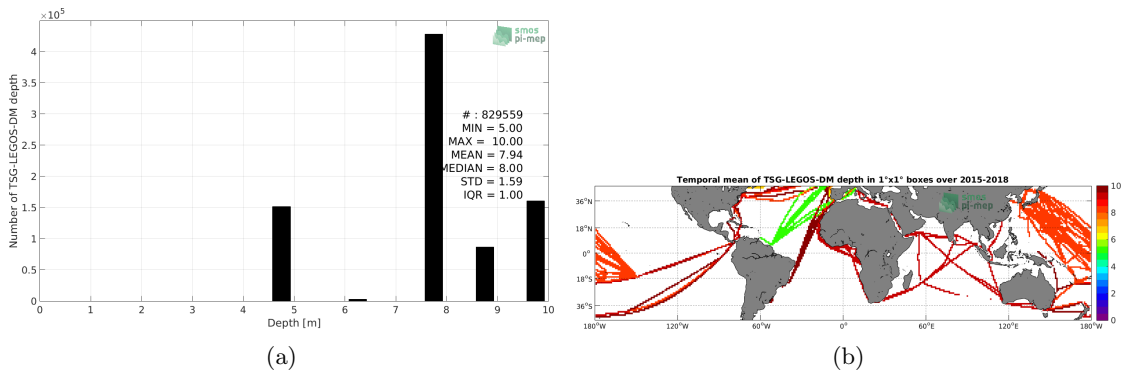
$\times10^5$

smos pi-mep

Number of TSG-LEGOS-DM depth

4
3.5
3
2.5
2
1.5
1
0.5
0

# : 829559
MIN = 5.00
MAX = 10.00
MEAN = 7.94
MEDIAN = 8.00
STD = 1.59
IQR = 1.00

0 1 2 3 4 5 6 7 8 9 10
Depth [m]

(a)

Temporal mean of TSG-LEGOS-DM depth in 1°x1° boxes over 2015-2018

smos pi-mep

36°N
18°N
0°
18°S
36°S

180°W 120°W 60°W 0° 60°E 120°E 180°W

10
8
6
4
2
0

(b)